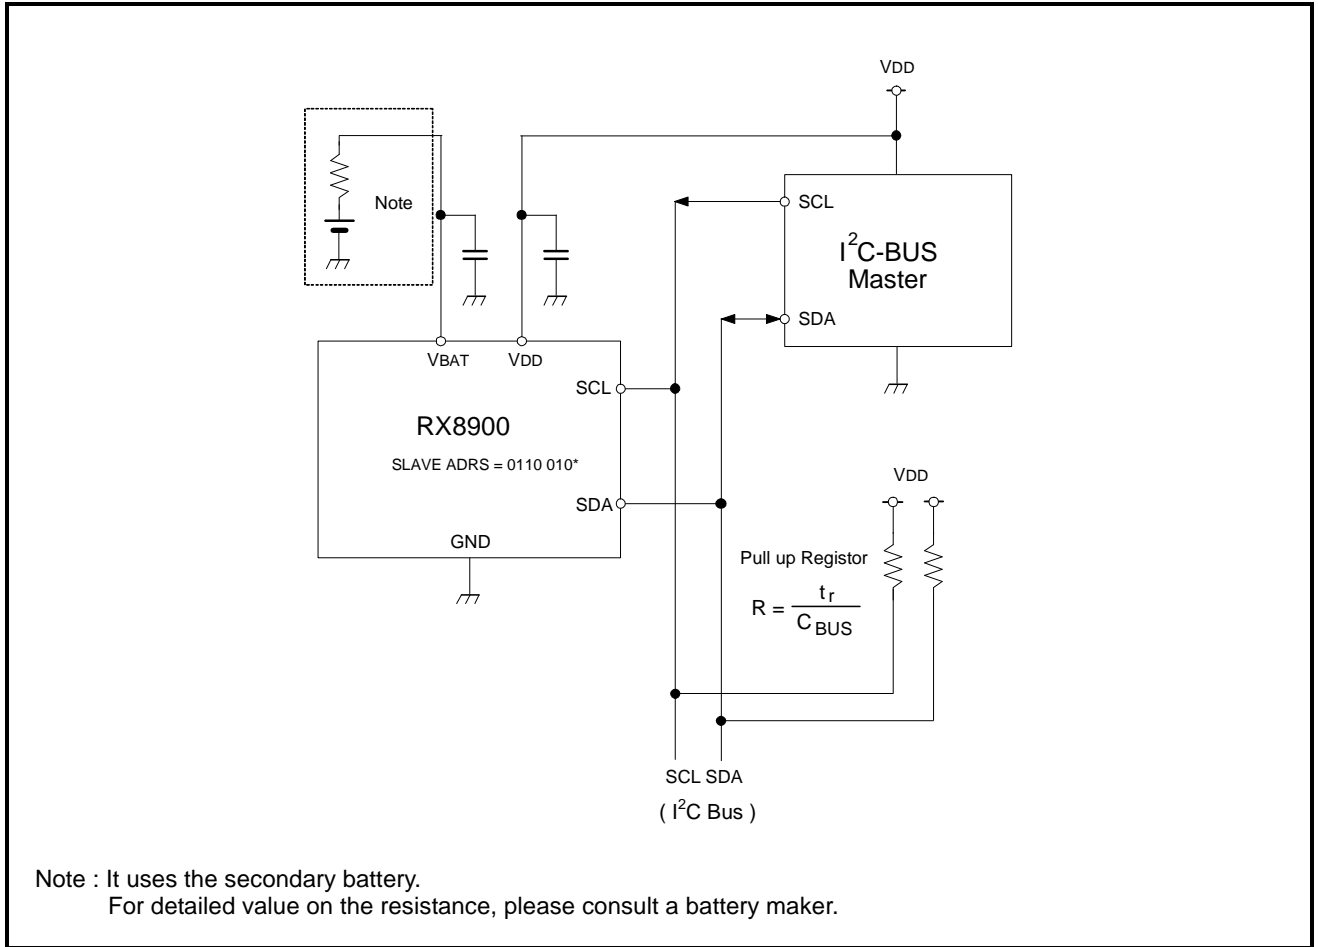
VDD

Note

SCL

$I^2C$-BUS
Master

SDA

VBAT VDD

SCL

RX8900

SLAVE ADRS = 0110 010*

SDA

GND

VDD

Pull up Registor

$R = \frac{t_r}{C_{BUS}}$

SCL SDA
( $I^2C$ Bus )

Note : It uses the secondary battery.
For detailed value on the resistance, please consult a battery maker.